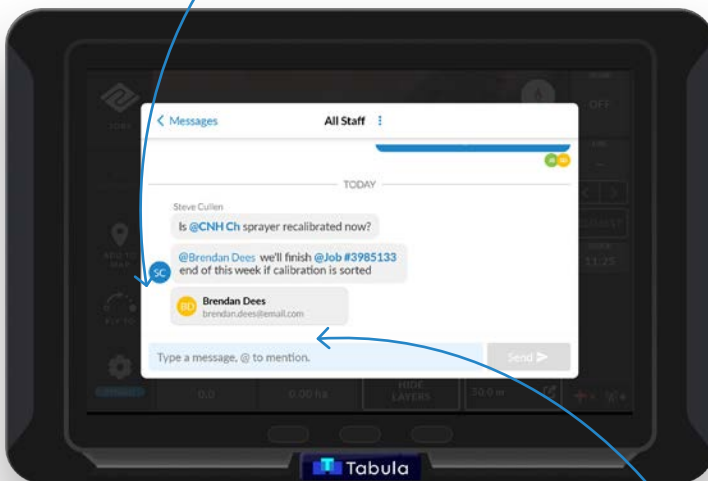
< Messages

All Staff

TODAY

Steve Cullen

Is @CNH Ch sprayer recalibrated now?

SC

@Brendan Dees we'll finish @Job #3985133 end of this week if calibration is sorted

BD

Brendan Dees

brendan.dees@email.com

Type a message, @ to mention.

Send

OFF

HIDE LAYERS

Tabula